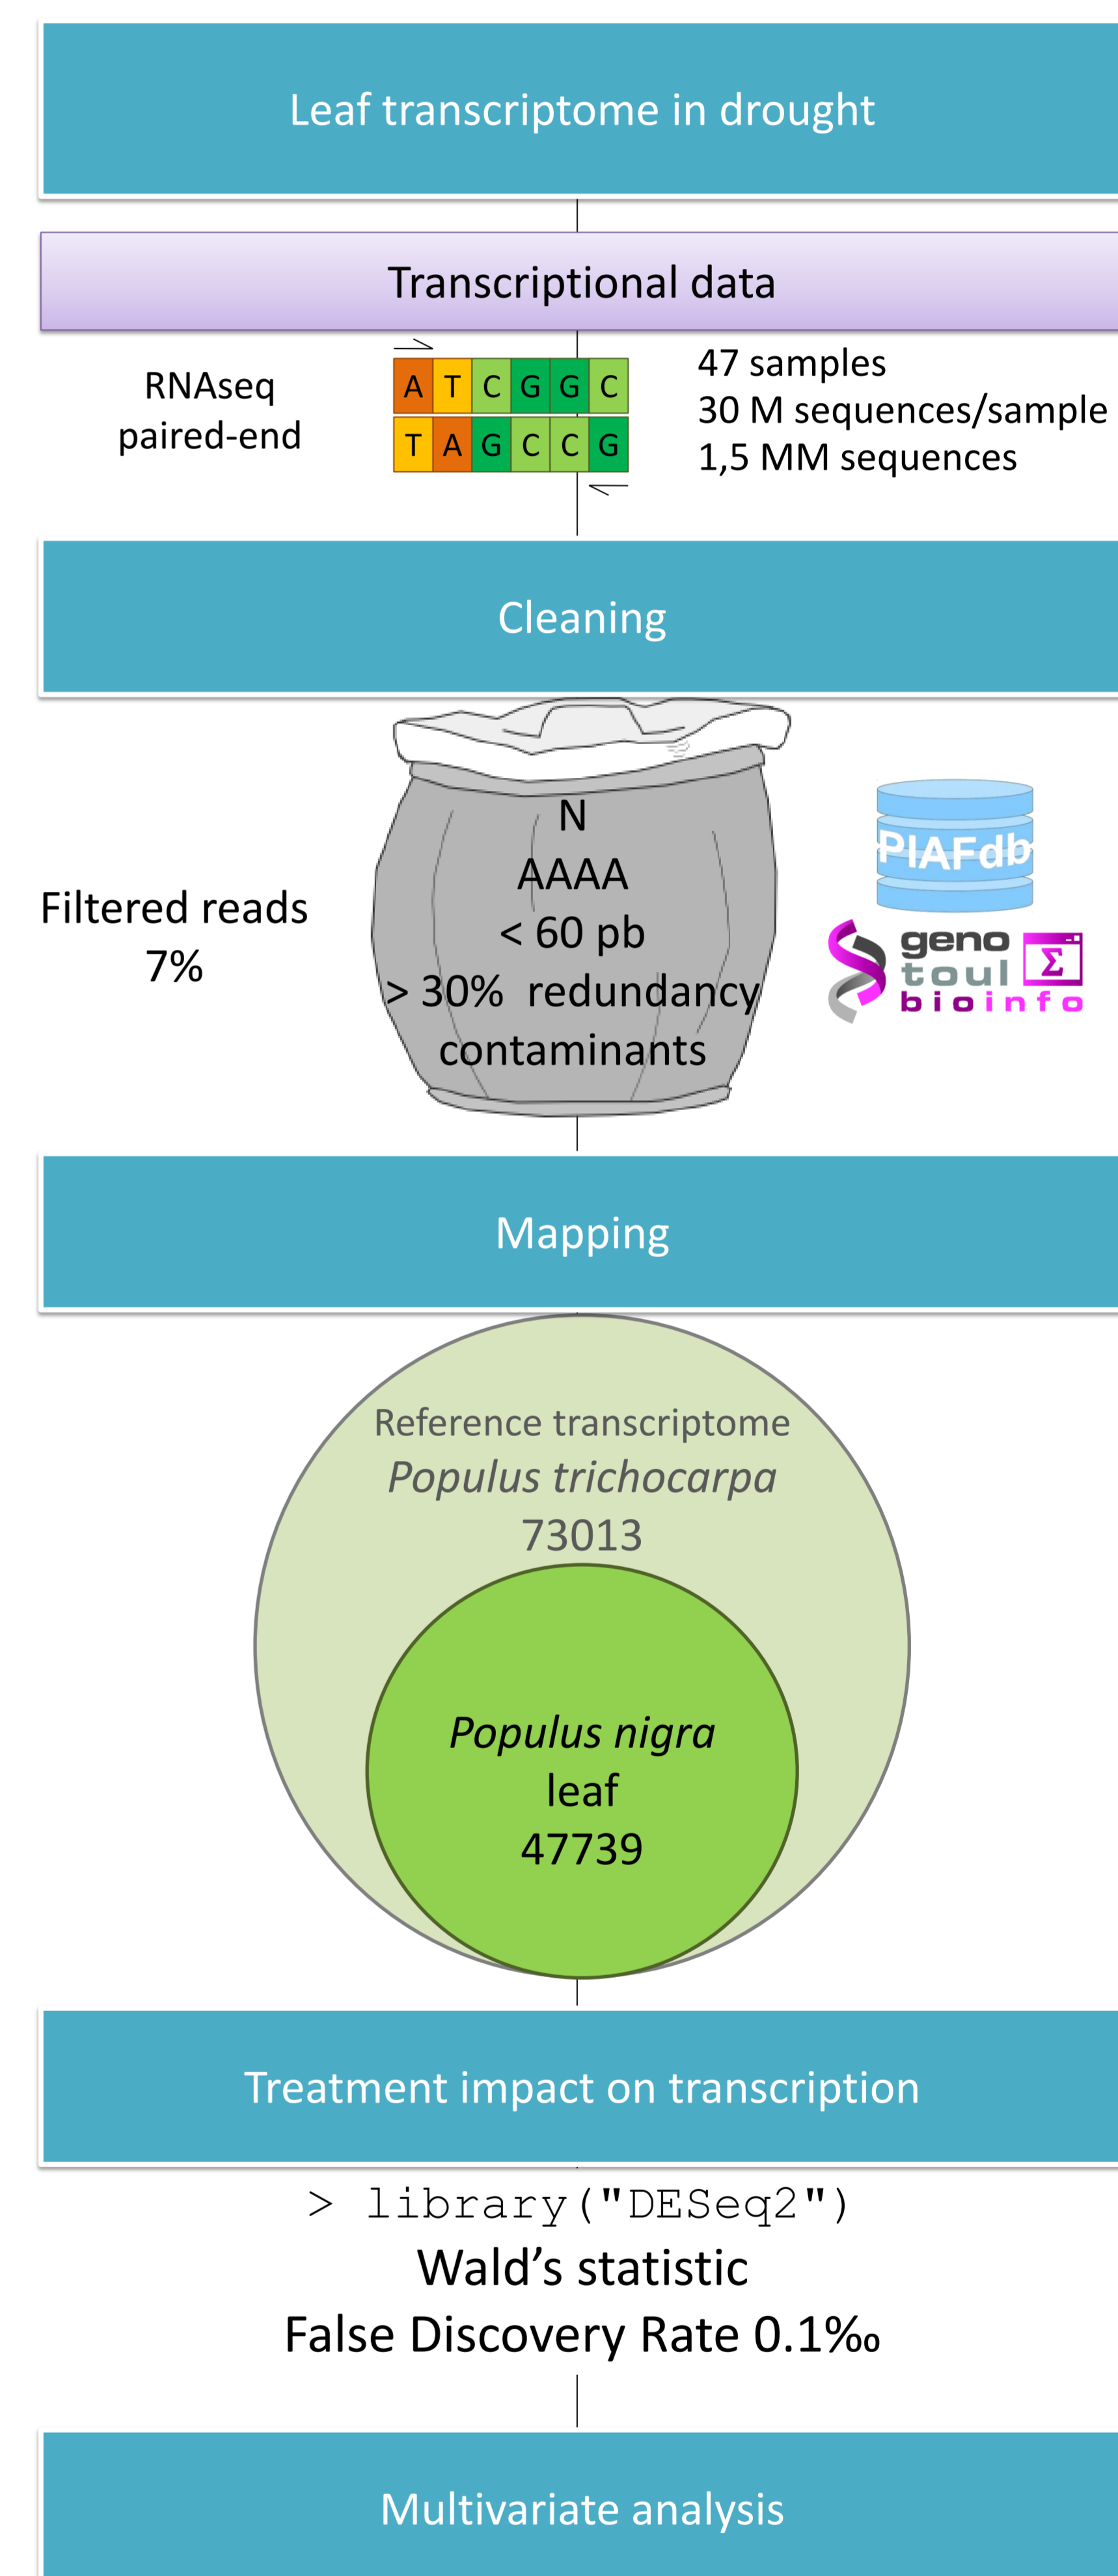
Leaf transcriptome in drought

Transcriptional data

RNAseq
paired-end

| A | T | C | G | G | C |
|---|---|---|---|---|---|
| T | A | G | C | C | G |

47 samples
30 M sequences/sample
1,5 MM sequences

Cleaning

Filtered reads
7%

N
AAAA
< 60 pb
> 30% redundancy
contaminants

PIAFdb

geno
toul
bioinfo

Mapping

Reference transcriptome
*Populus trichocarpa*
73013

*Populus nigra*
leaf
47739

Treatment impact on transcription

> library("DESeq2")
Wald's statistic
False Discovery Rate 0.1‰

Multivariate analysis